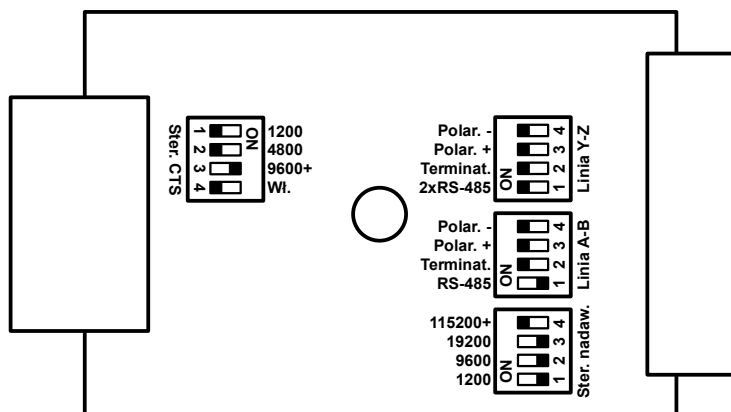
Ster. CTS
ON
1 1200
2 4800
3 9600+
4 Wł.

Polar. - 4
Polar. + 3
Terminat. 2
2xRS-485 1
ON
Linia Y-Z

Polar. - 4
Polar. + 3
Terminat. 2
RS-485 1
ON
Linia A-B

115200+ 4
19200 3
9600 2
1200 1
ON
Ster. nadaw.